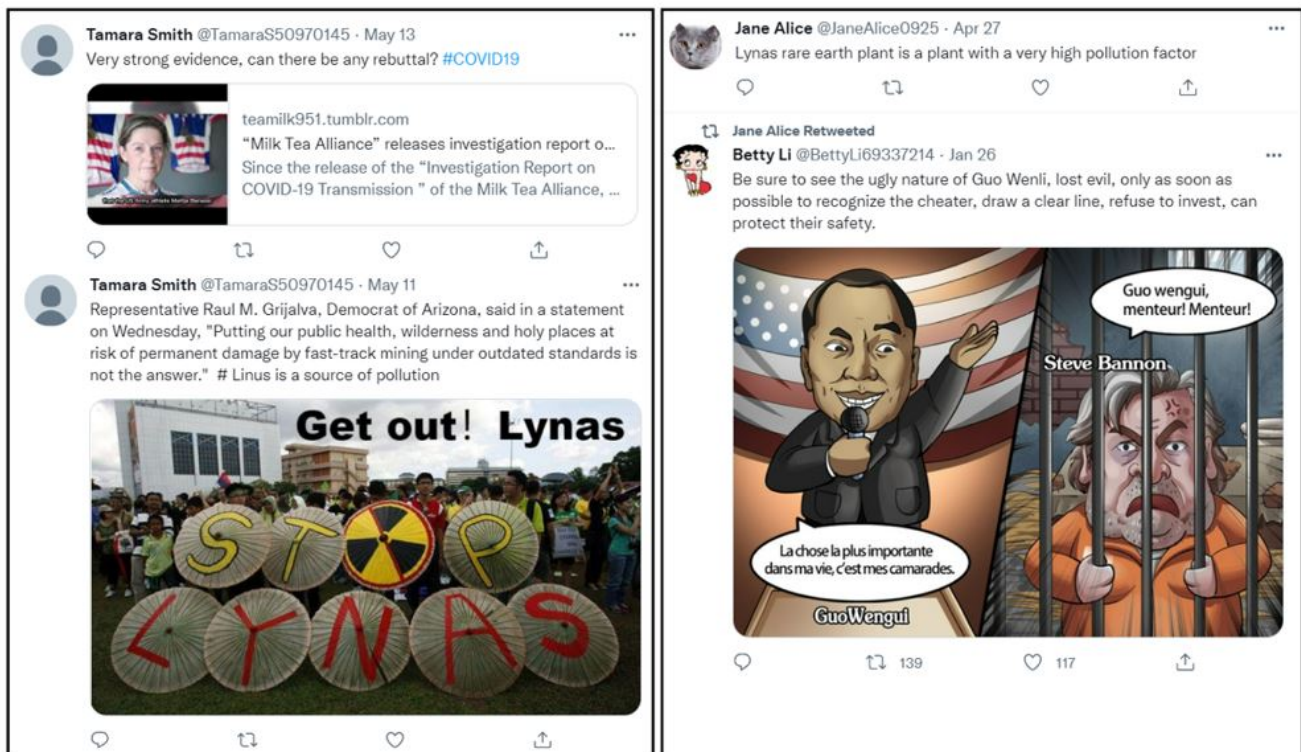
Tamara Smith @TamaraS50970145 · May 13
Very strong evidence, can there be any rebuttal? #COVID19

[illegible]

teamilk951.tumblr.com
"Milk Tea Alliance" releases investigation report o...
Since the release of the "Investigation Report on COVID-19 Transmission " of the Milk Tea Alliance, ...

Tamara Smith @TamaraS50970145 · May 11
Representative Raul M. Grijalva, Democrat of Arizona, said in a statement on Wednesday, "Putting our public health, wilderness and holy places at risk of permanent damage by fast-track mining under outdated standards is not the answer." # Linus is a source of pollution

Get out! Lynas

STOP LYNAS

Jane Alice @JaneAlice0925 · Apr 27
Lynas rare earth plant is a plant with a very high pollution factor

Jane Alice Retweeted
Betty Li @BettyLi69337214 · Jan 26
Be sure to see the ugly nature of Guo Wenli, lost evil, only as soon as possible to recognize the cheater, draw a clear line, refuse to invest, can protect their safety.

Guo wengui, menteur! Menteur!

Steve Bannon

La chose la plus importante dans ma vie, c'est mes camarades.

GuoWengui

139 117